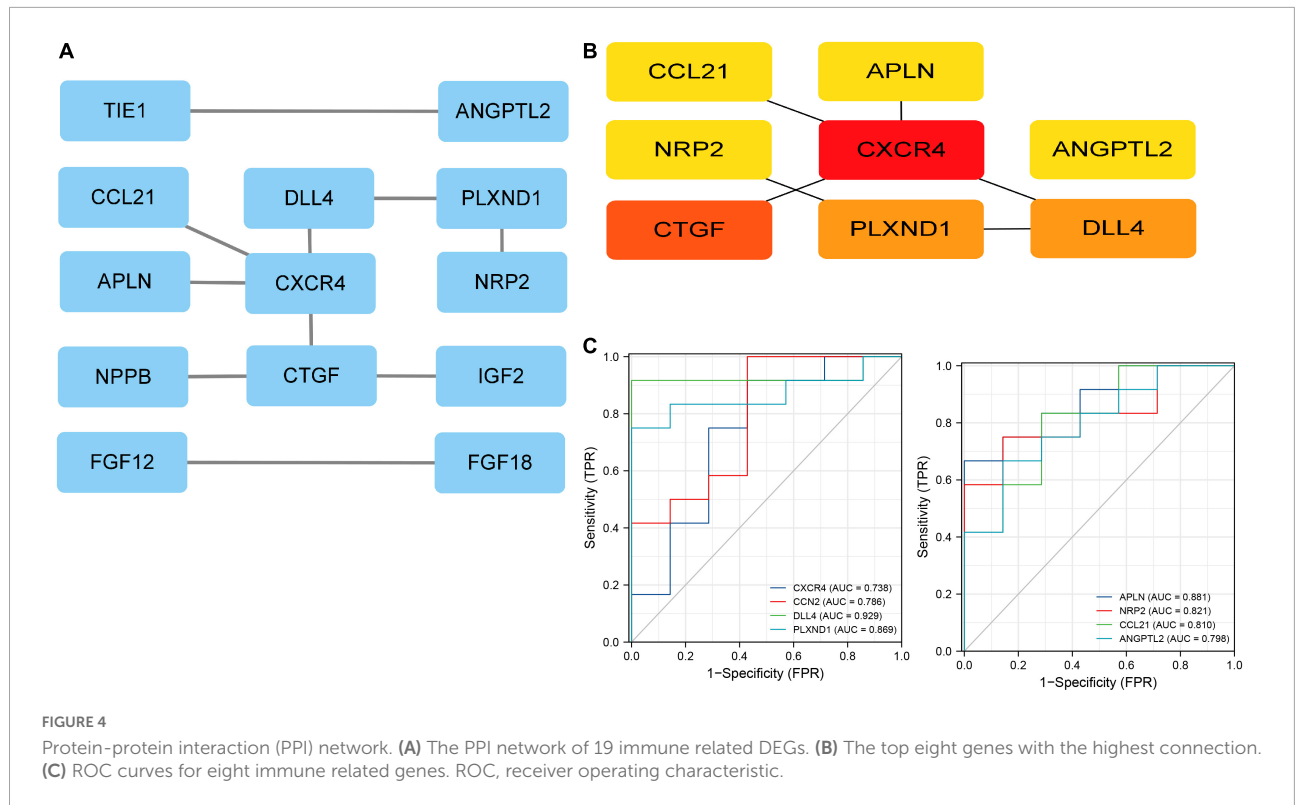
A

TIE1
ANGPTL2
CCL21
DLL4
PLXND1
APLN
CXCR4
NRP2
NPPB
CTGF
IGF2
FGF12
FGF18

B

CCL21
APLN
NRP2
CXCR4
ANGPTL2
CTGF
PLXND1
DLL4

C

Sensitivity (TPR)
1−Specificity (FPR)
0.0 0.2 0.4 0.6 0.8 1.0
0.0 0.2 0.4 0.6 0.8 1.0
CXCR4 (AUC = 0.738)
CCN2 (AUC = 0.786)
DLL4 (AUC = 0.929)
PLXND1 (AUC = 0.869)

Sensitivity (TPR)
1−Specificity (FPR)
0.0 0.2 0.4 0.6 0.8 1.0
0.0 0.2 0.4 0.6 0.8 1.0
APLN (AUC = 0.881)
NRP2 (AUC = 0.821)
CCL21 (AUC = 0.810)
ANGPTL2 (AUC = 0.798)

FIGURE 4

Protein-protein interaction (PPI) network. **(A)** The PPI network of 19 immune related DEGs. **(B)** The top eight genes with the highest connection. **(C)** ROC curves for eight immune related genes. ROC, receiver operating characteristic.